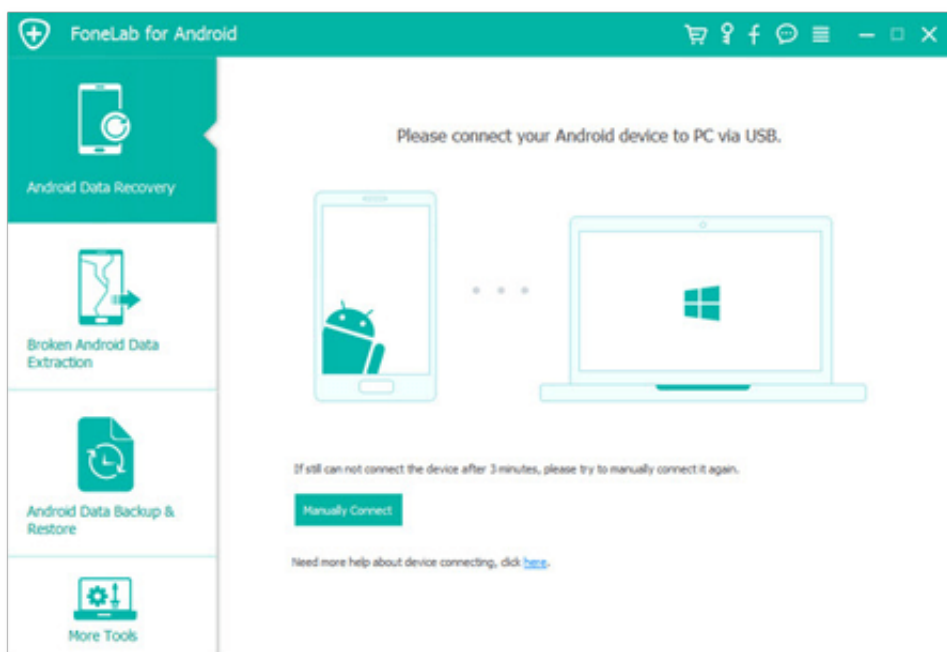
FoneLab for Android

Android Data Recovery

Broken Android Data Extraction

Android Data Backup & Restore

More Tools

Please connect your Android device to PC via USB.

If still can not connect the device after 3 minutes, please try to manually connect it again.

Manually Connect

Need more help about device connecting, click here.